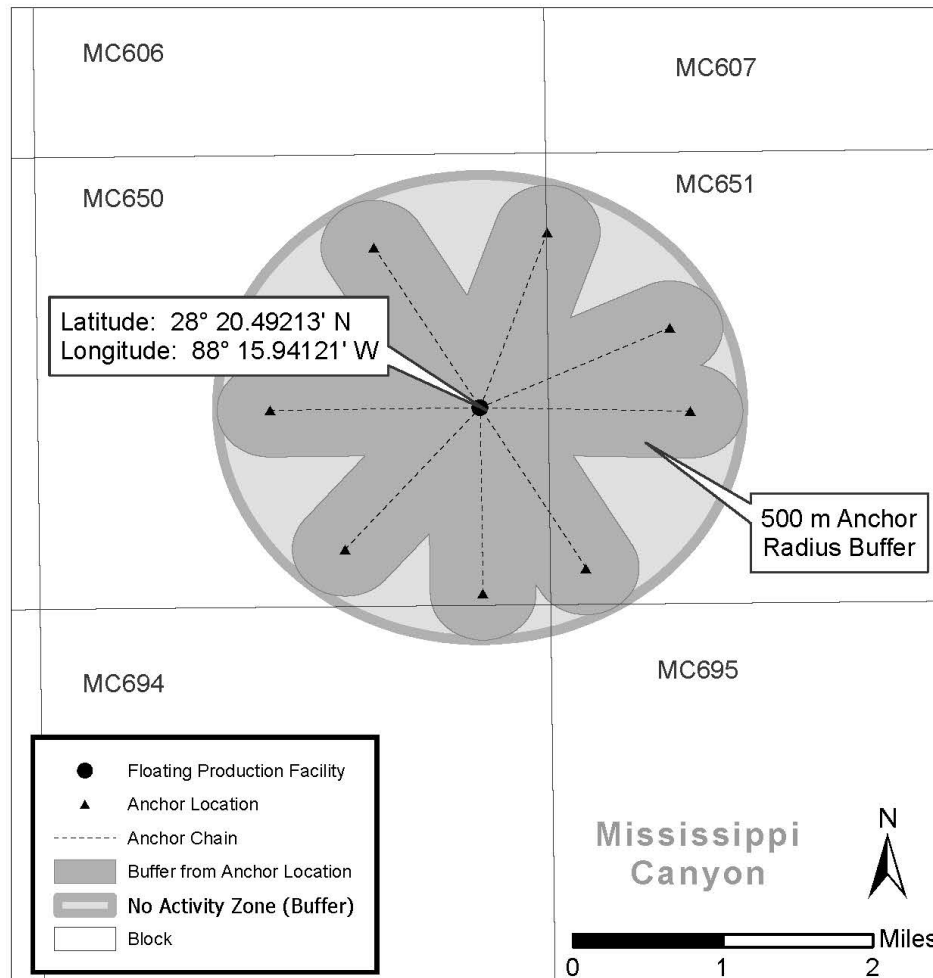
MC606

MC607

MC650

MC651

Latitude: 28° 20.49213' N
Longitude: 88° 15.94121' W

500 m Anchor Radius Buffer

MC694

MC695

Floating Production Facility
Anchor Location
Anchor Chain
Buffer from Anchor Location
No Activity Zone (Buffer)
Block

Mississippi Canyon

N

Miles
0 1 2